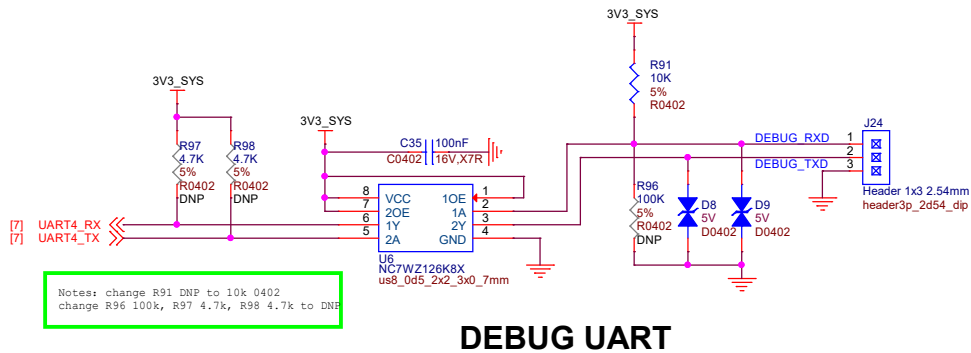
3V3_SYS

R91
10K
5%
R0402

3V3_SYS

R97
4.7K
5%
R0402
DNP

R98
4.7K
5%
R0402
DNP

3V3_SYS

C35
C0402
100nF
16V,X7R

DEBUG_RXD
DEBUG_TXD

J24
1
2
3
Header 1x3 2.54mm
header3p_2d54_dip

8 VCC
7 2OE
6 1Y
5 2A
1OE 1
1A 2
2Y 3
GND 4

[7] UART4_RX
[7] UART4_TX

U6
NC7WZ126K8X
us8_0d5_2x2_3x0_7mm

R96
100K
5%
R0402
DNP

D8
5V
D0402

D9
5V
D0402

Notes: change R91 DNP to 10k 0402
change R96 100k, R97 4.7k, R98 4.7k to DNP

DEBUG UART